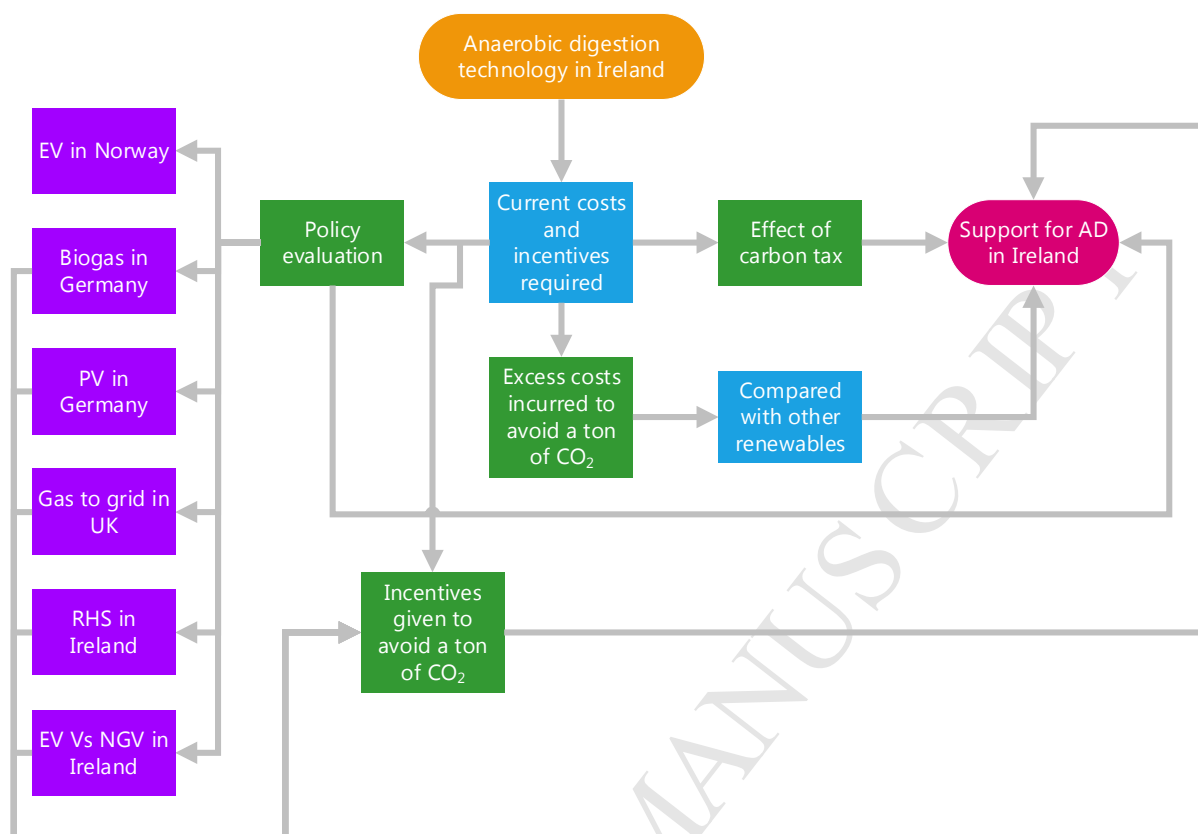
Anaerobic digestion technology in Ireland

EV in Norway

Biogas in Germany

PV in Germany

Gas to grid in UK

RHS in Ireland

EV Vs NGV in Ireland

Policy evaluation

Current costs and incentives required

Effect of carbon tax

Support for AD in Ireland

Excess costs incurred to avoid a ton of $CO_2$

Compared with other renewables

Incentives given to avoid a ton of $CO_2$

MANUSCRIPT